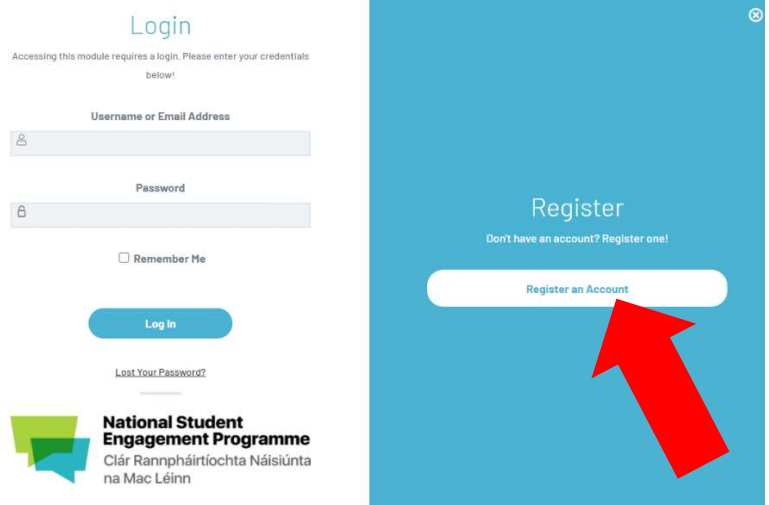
Login

Accessing this module requires a login. Please enter your credentials below!

Username or Email Address

Password

Remember Me

Log In

Lost Your Password?

National Student Engagement Programme
Clár Rannpháirtíochta Náisiúnta na Mac Léinn

Register

Don't have an account? Register one!

Register an Account